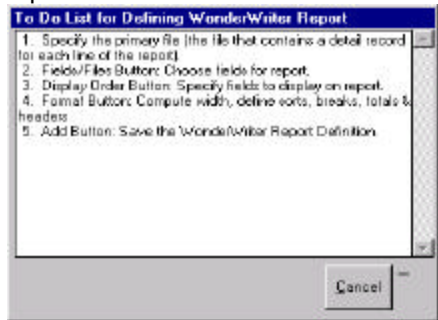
To Do List for Defining WonderWriter Report

1. Specify the primary file (the file that contains a detail record for each line of the report)
2. Fields/Files Button: Choose fields for report.
3. Display Order Button: Specify fields to display on report.
4. Format Button: Compute width, define sorts, breaks, totals & headers
5. Add Button: Save the WonderWriter Report Definition.

Cancel